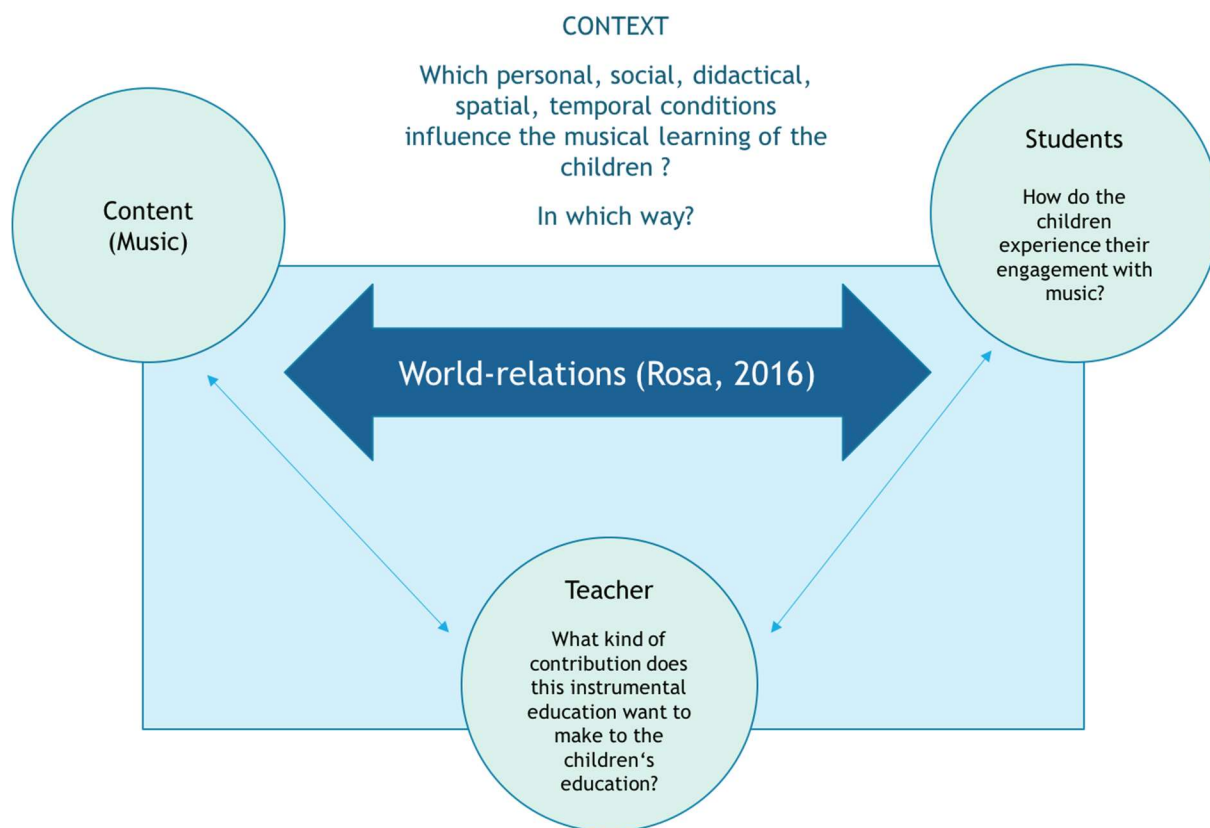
CONTEXT

Which personal, social, didactical, spatial, temporal conditions influence the musical learning of the children ?

In which way?

Content (Music)

Students

How do the children experience their engagement with music?

World-relations (Rosa, 2016)

Teacher

What kind of contribution does this instrumental education want to make to the children‘s education?